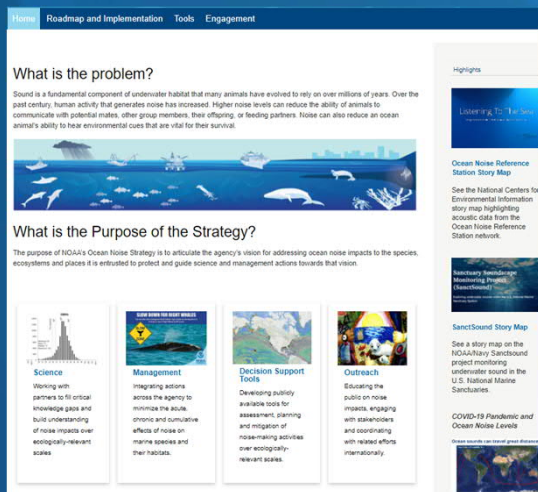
Home Roadmap and Implementation Tools Engagement

What is the problem?

Sound is a fundamental component of underwater habitat that many animals have evolved to rely on over millions of years. Over the past century, human activity that generates noise has increased. Higher noise levels can reduce the ability of animals to communicate with potential mates, other group members, their offspring, or feeding partners. Noise can also reduce an ocean animal's ability to hear environmental cues that are vital for their survival.

What is the Purpose of the Strategy?

The purpose of NOAA's Ocean Noise Strategy is to articulate the agency's vision for addressing ocean noise impacts to the species, ecosystems and places it is entrusted to protect and guide science and management actions towards that vision.

Science
Working with partners to fill critical knowledge gaps and build understanding of noise impacts over ecologically-relevant scales

SLOW DOWN FOR HEAVY WHALES
Management
Integrating actions across the agency to minimize the acute, chronic and cumulative effects of noise on marine species and their habitats.

Decision Support Tools
Developing publicly available tools for assessment, planning and mitigation of noise-making activities over ecologically-relevant scales.

Outreach
Educating the public on noise impacts, engaging with stakeholders and coordinating with related efforts internationally.

Highlights

Listening To The Sea

Ocean Noise Reference Station Story Map
See the National Centers for Environmental Information story map highlighting acoustic data from the Ocean Noise Reference Station network.

Sanctuary Soundscape Monitoring Project (SanctSound)

SanctSound Story Map
See a story map on the NOAA/Navy Sanctsound project monitoring underwater sound in the U.S. National Marine Sanctuaries.

COVID-19 Pandemic and Ocean Noise Levels
Ocean sounds can travel great distance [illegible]